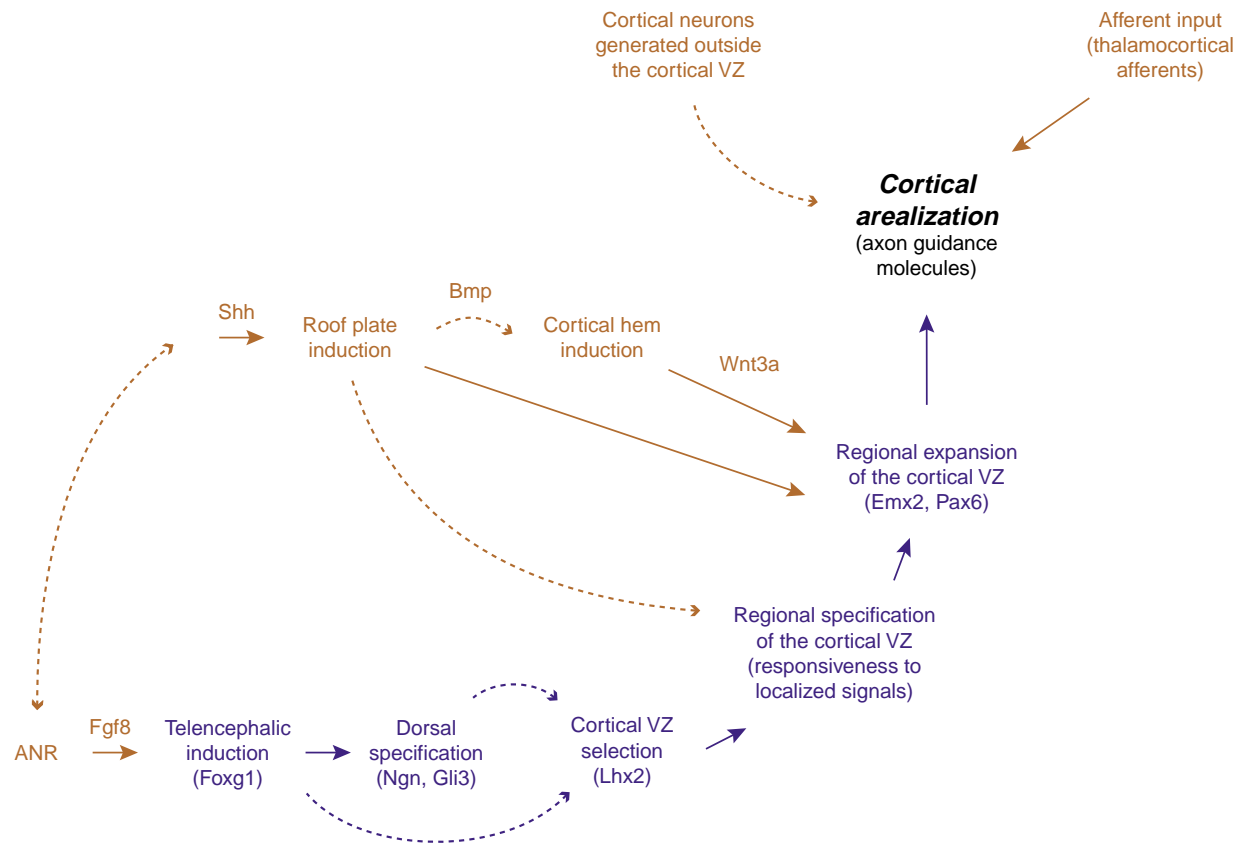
Cortical neurons generated outside the cortical VZ

Afferent input (thalamocortical afferents)

Cortical arealization
(axon guidance molecules)

Shh

Roof plate induction

Bmp

Cortical hem induction

Wnt3a

Regional expansion of the cortical VZ (Emx2, Pax6)

Regional specification of the cortical VZ (responsiveness to localized signals)

ANR

Fgf8

Telencephalic induction (Foxg1)

Dorsal specification (Ngn, Gli3)

Cortical VZ selection (Lhx2)